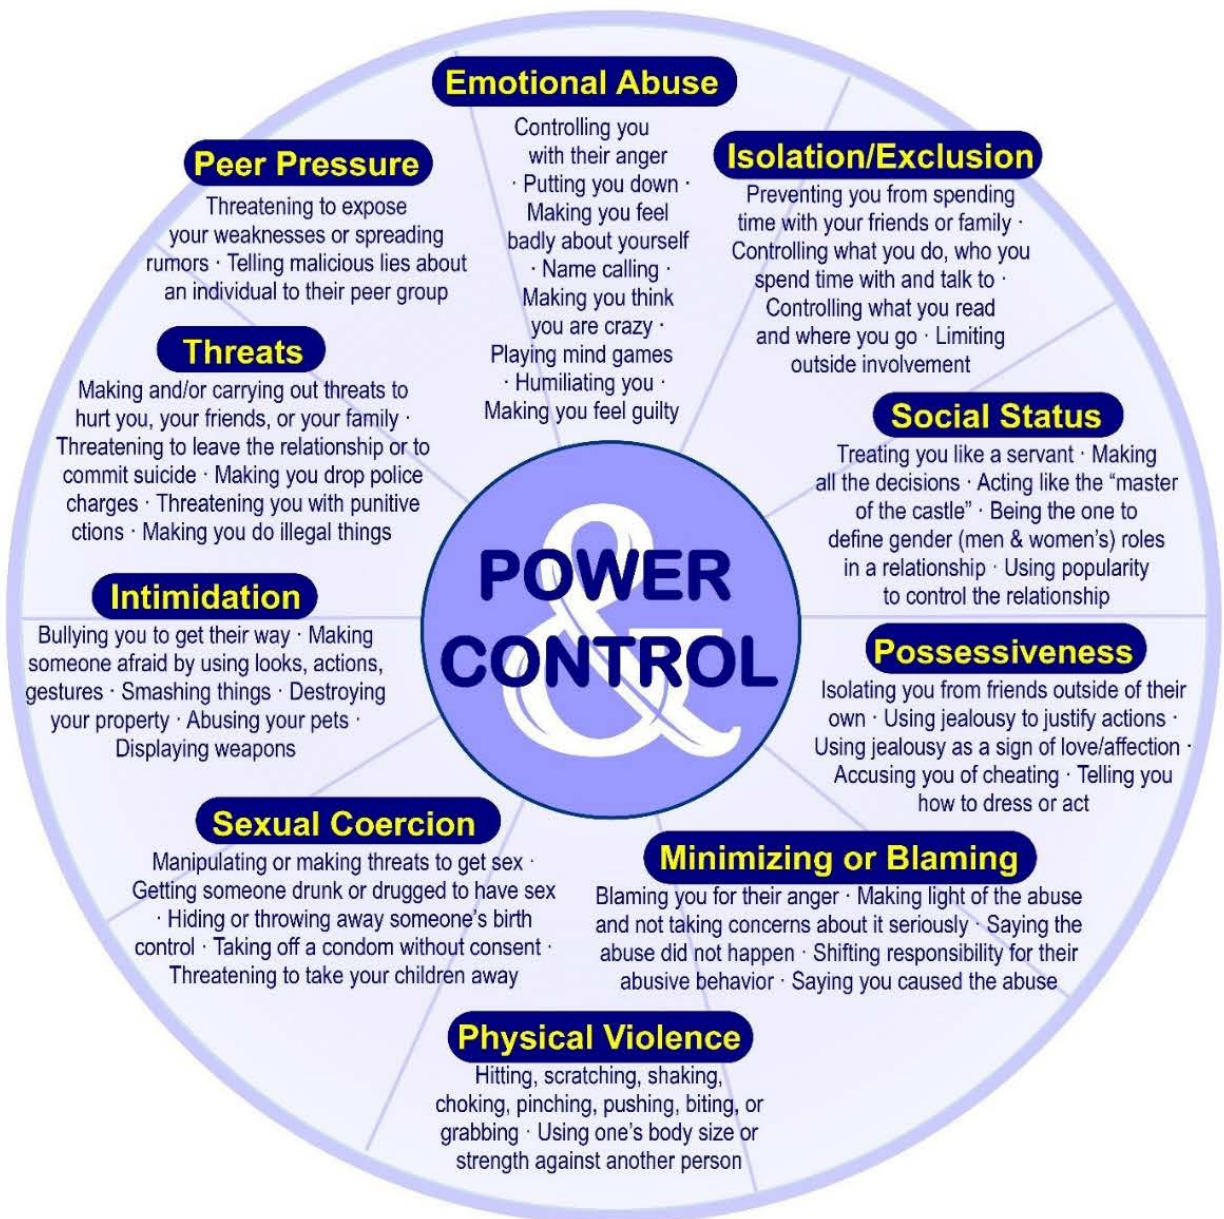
Emotional Abuse

Controlling you with their anger · Putting you down · Making you feel badly about yourself · Name calling · Making you think you are crazy · Playing mind games · Humiliating you · Making you feel guilty

Peer Pressure

Threatening to expose your weaknesses or spreading rumors · Telling malicious lies about an individual to their peer group

Isolation/Exclusion

Preventing you from spending time with your friends or family · Controlling what you do, who you spend time with and talk to · Controlling what you read and where you go · Limiting outside involvement

Threats

Making and/or carrying out threats to hurt you, your friends, or your family · Threatening to leave the relationship or to commit suicide · Making you drop police charges · Threatening you with punitive ctions · Making you do illegal things

Social Status

Treating you like a servant · Making all the decisions · Acting like the "master of the castle" · Being the one to define gender (men & women's) roles in a relationship · Using popularity to control the relationship

POWER & CONTROL

Intimidation

Bullying you to get their way · Making someone afraid by using looks, actions, gestures · Smashing things · Destroying your property · Abusing your pets · Displaying weapons

Possessiveness

Isolating you from friends outside of their own · Using jealousy to justify actions · Using jealousy as a sign of love/affection · Accusing you of cheating · Telling you how to dress or act

Sexual Coercion

Manipulating or making threats to get sex · Getting someone drunk or drugged to have sex · Hiding or throwing away someone's birth control · Taking off a condom without consent · Threatening to take your children away

Minimizing or Blaming

Blaming you for their anger · Making light of the abuse and not taking concerns about it seriously · Saying the abuse did not happen · Shifting responsibility for their abusive behavior · Saying you caused the abuse

Physical Violence

Hitting, scratching, shaking, choking, pinching, pushing, biting, or grabbing · Using one's body size or strength against another person